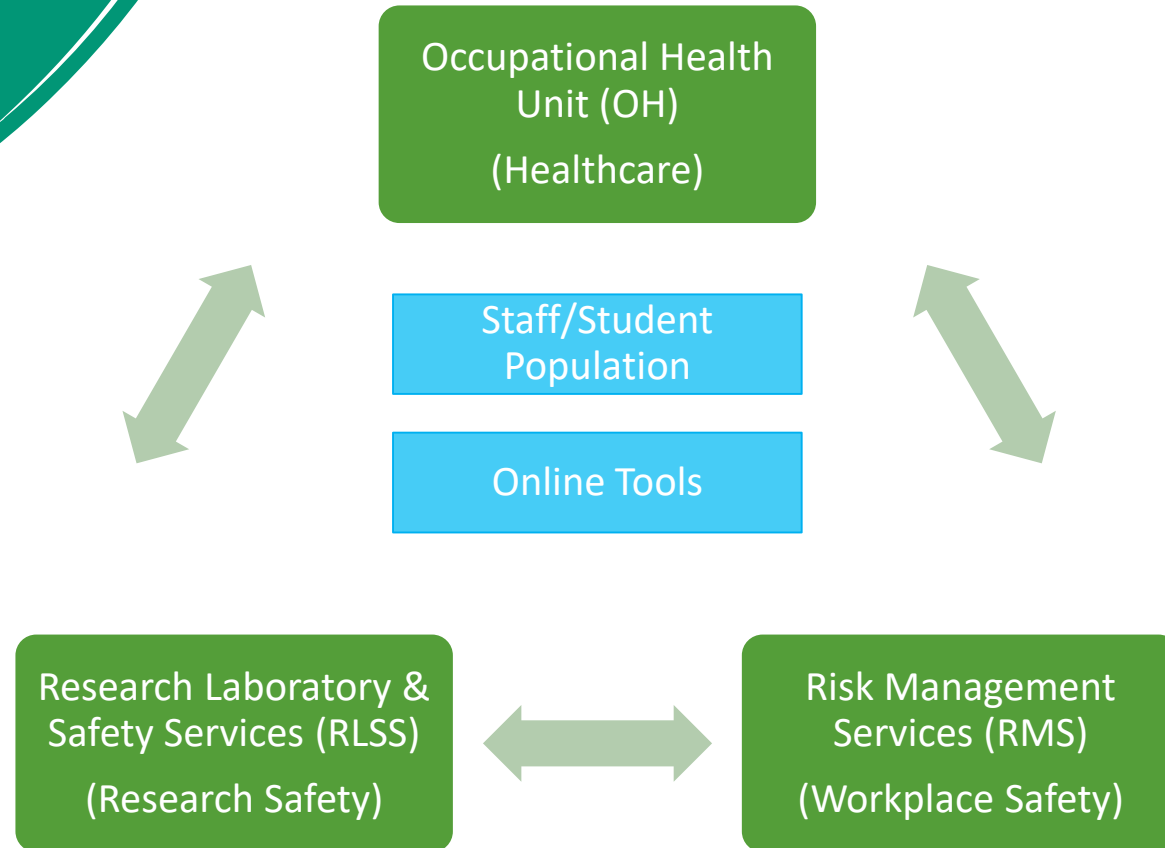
Occupational Health Unit (OH)

(Healthcare)

Staff/Student Population

Online Tools

Research Laboratory & Safety Services (RLSS)

(Research Safety)

Risk Management Services (RMS)

(Workplace Safety)